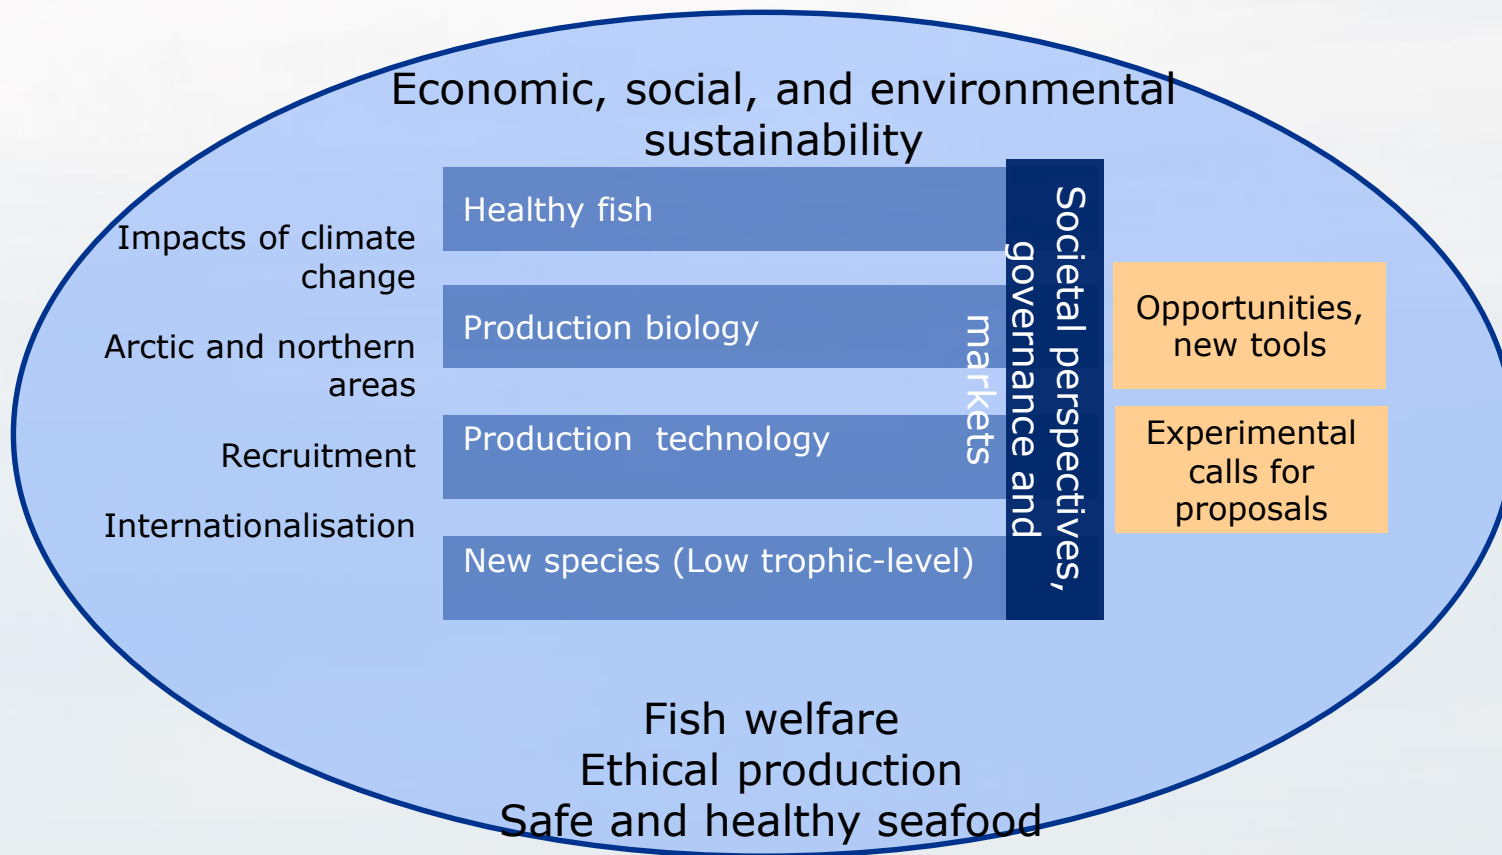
Economic, social, and environmental sustainability

Impacts of climate change

Arctic and northern areas

Recruitment

Internationalisation

Healthy fish

Production biology

Production technology

New species (Low trophic-level)

Societal perspectives, governance and markets

Opportunities, new tools

Experimental calls for proposals

Fish welfare
Ethical production
Safe and healthy seafood